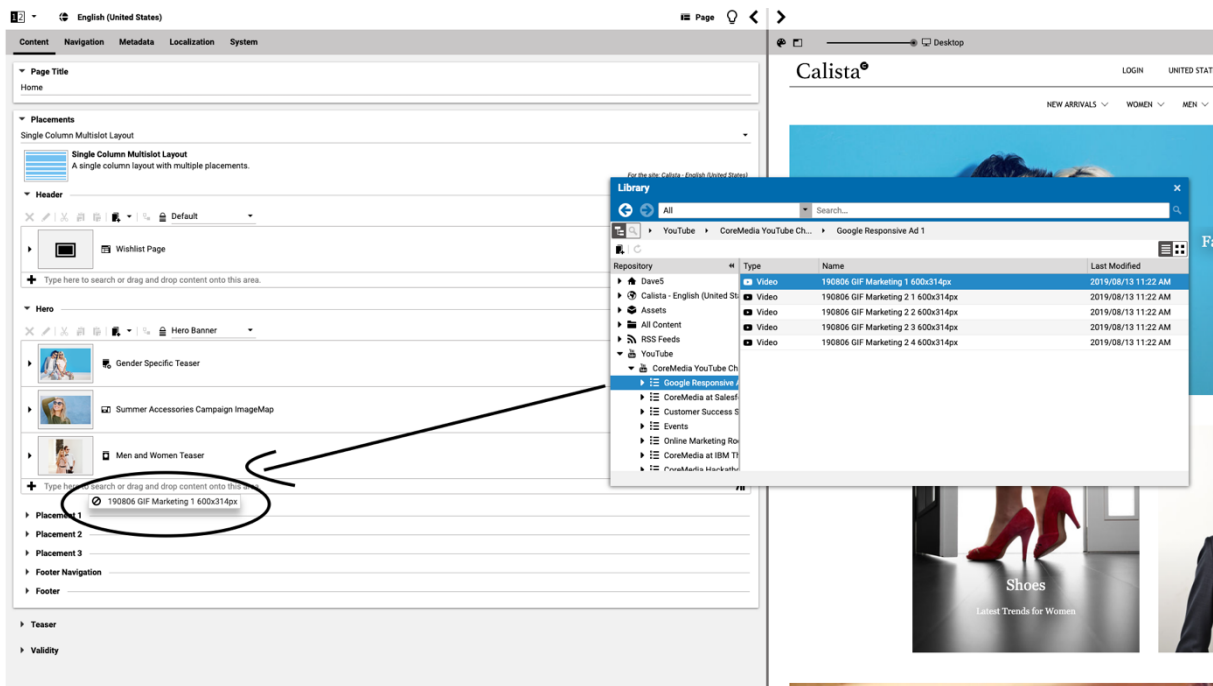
English (United States)

Page

Content Navigation Metadata Localization System

Desktop

Page Title
Home

Placements
Single Column Multislot Layout

Single Column Multislot Layout
A single column layout with multiple placements.

For the site: Calista - English (United States)

Header
Default

Wishlist Page

Type here to search or drag and drop content onto this area.

Hero
Hero Banner

Gender Specific Teaser

Summer Accessories Campaign ImageMap

Men and Women Teaser

Type here to search or drag and drop content onto this area.

190806 GIF Marketing 1 600x314px

Placement 1
Placement 2
Placement 3
Footer Navigation
Footer

Teaser
Validity

Calista

LOGIN UNITED STAT

NEW ARRIVALS WOMEN MEN

Library

All

Search...

YouTube CoreMedia YouTube Ch... Google Responsive Ad 1

Repository
Dave5
Calista - English (United St
Assets
All Content
RSS Feeds
YouTube
CoreMedia YouTube Ch
Google Responsive A
CoreMedia at Salesf
Customer Success S
Events
Online Marketing Ro
CoreMedia at IBM Th
CoreMedia Hackath

| Type | Name | Last Modified |
|---|---|---|
| Video | 190806 GIF Marketing 1 600x314px | 2019/08/13 11:22 AM |
| Video | 190806 GIF Marketing 2 1 600x314px | 2019/08/13 11:22 AM |
| Video | 190806 GIF Marketing 2 2 600x314px | 2019/08/13 11:22 AM |
| Video | 190806 GIF Marketing 2 3 600x314px | 2019/08/13 11:22 AM |
| Video | 190806 GIF Marketing 2 4 600x314px | 2019/08/13 11:22 AM |

Shoes
Latest Trends for Women